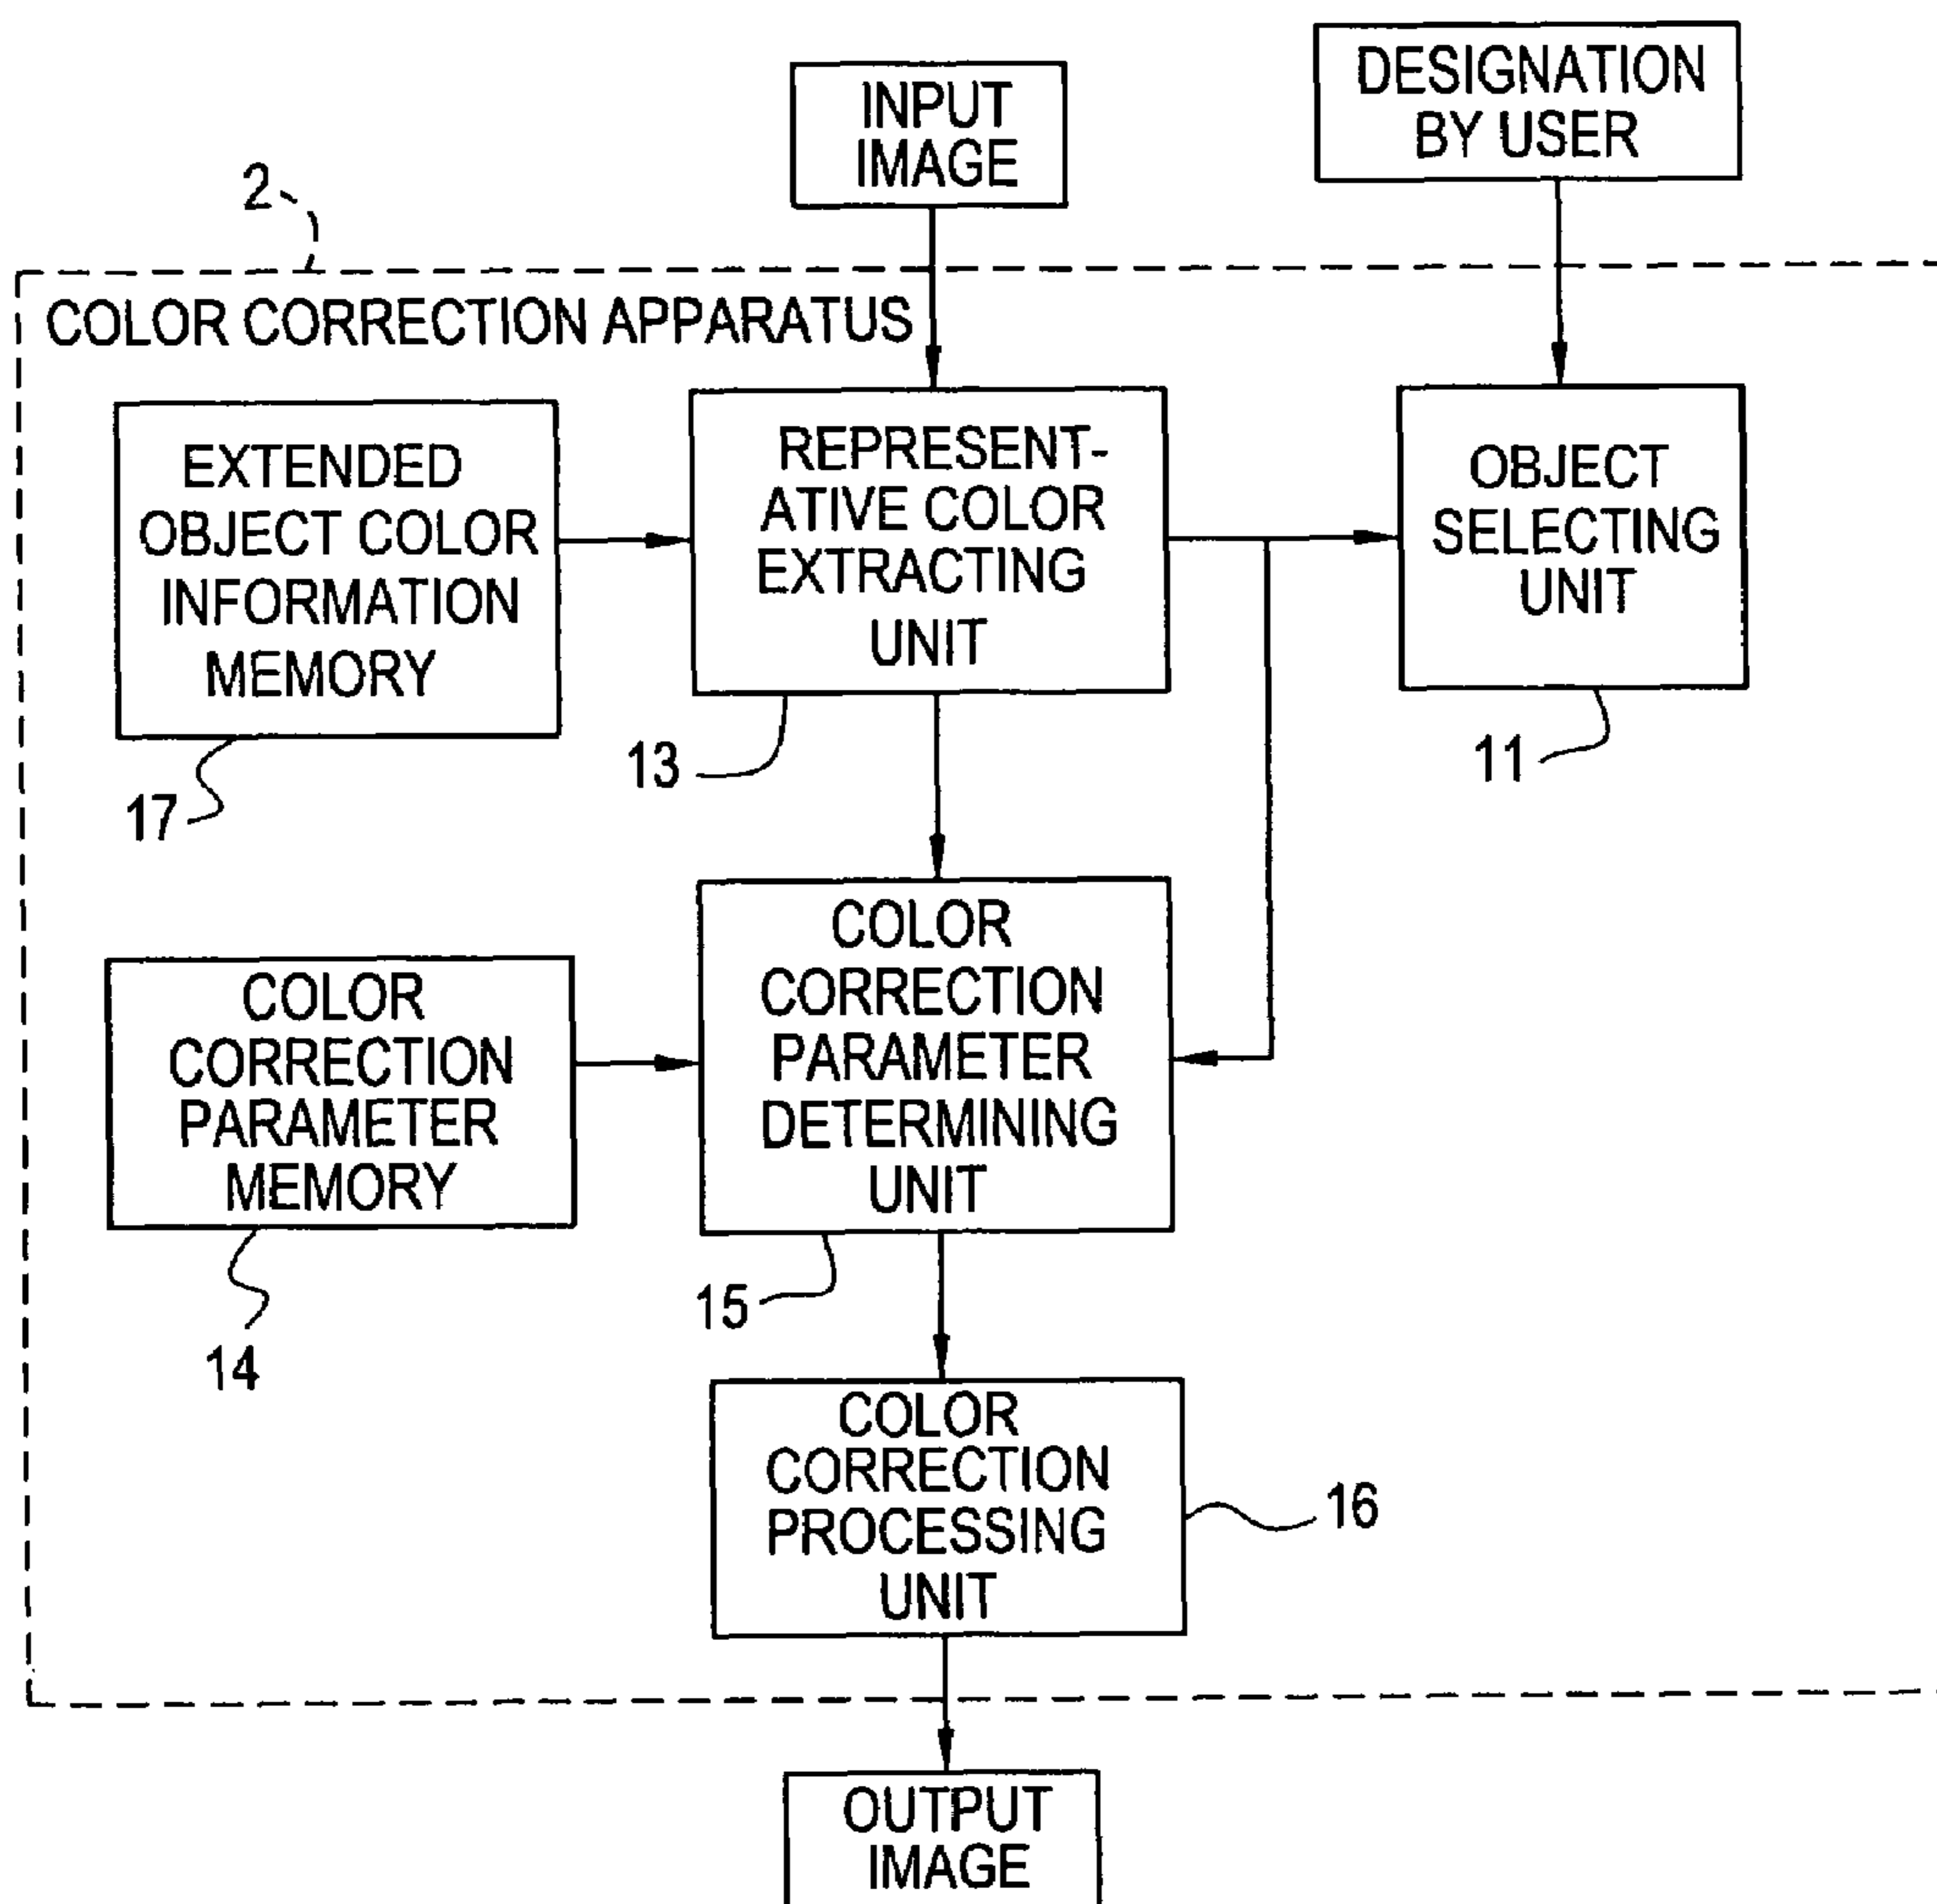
INPUT IMAGE

DESIGNATION BY USER

2

COLOR CORRECTION APPARATUS

EXTENDED OBJECT COLOR INFORMATION MEMORY

REPRESENTATIVE COLOR EXTRACTING UNIT

OBJECT SELECTING UNIT

17

13

11

COLOR CORRECTION PARAMETER MEMORY

COLOR CORRECTION PARAMETER DETERMINING UNIT

14

15

COLOR CORRECTION PROCESSING UNIT

16

OUTPUT IMAGE